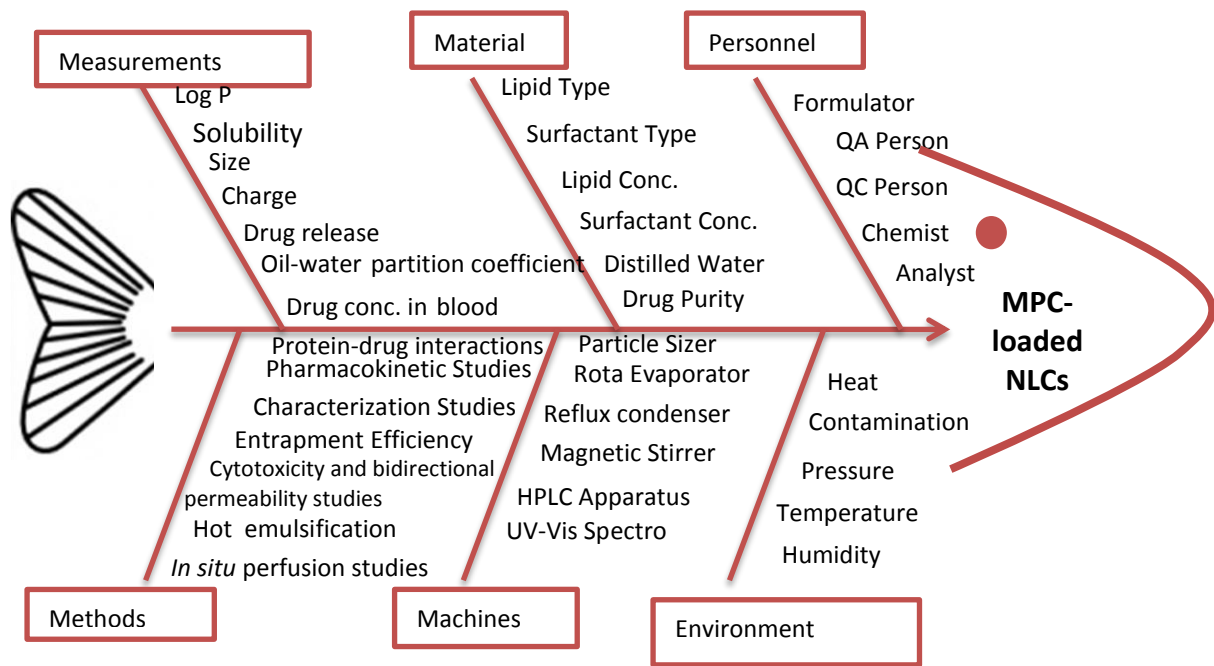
Measurements

Log P
Solubility
Size
Charge
Drug release
Oil-water partition coefficient
Drug conc. in blood

Material

Lipid Type
Surfactant Type
Lipid Conc.
Surfactant Conc.
Distilled Water
Drug Purity

Personnel

Formulator
QA Person
QC Person
Chemist
Analyst

MPC-loaded NLCs

Protein-drug interactions
Pharmacokinetic Studies
Characterization Studies
Entrapment Efficiency
Cytotoxicity and bidirectional permeability studies
Hot emulsification
*In situ* perfusion studies

Methods

Particle Sizer
Rota Evaporator
Reflux condenser
Magnetic Stirrer
HPLC Apparatus
UV-Vis Spectro

Machines

Heat
Contamination
Pressure
Temperature
Humidity

Environment